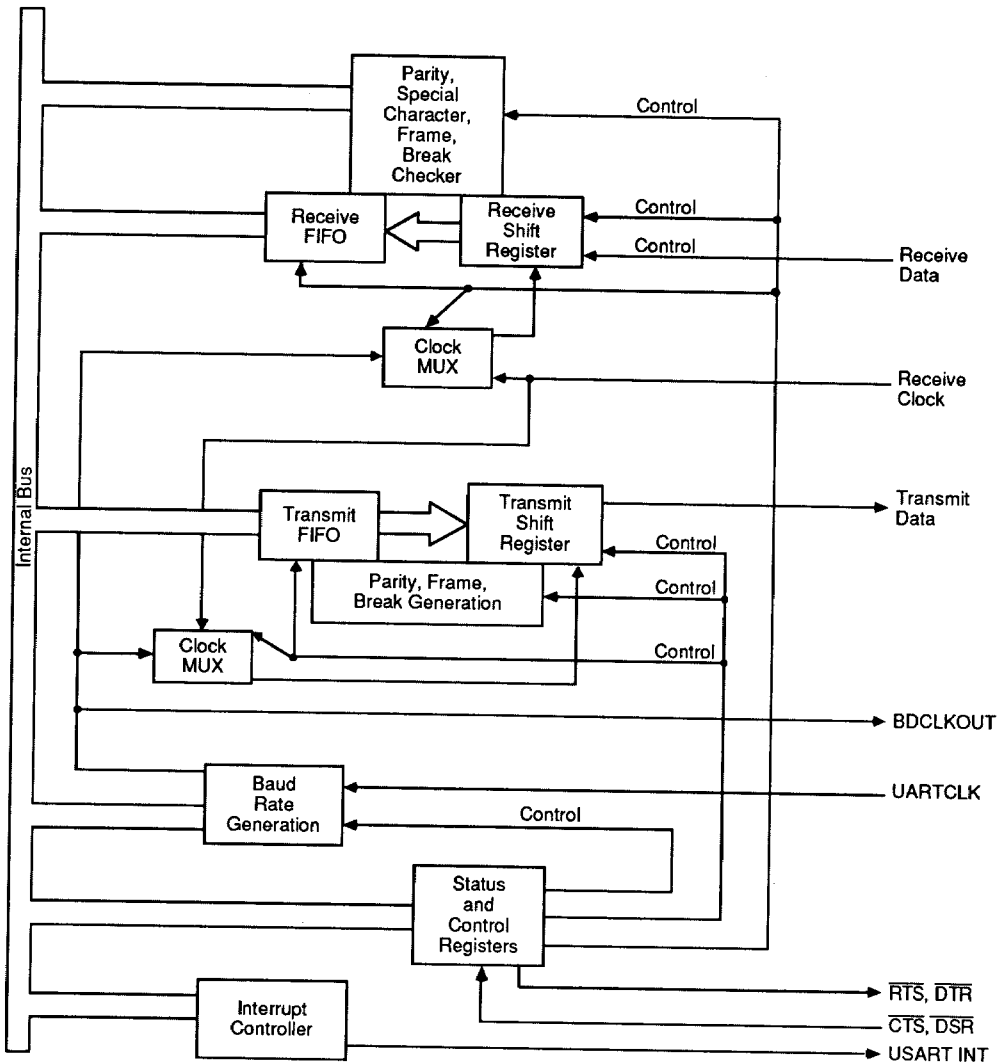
Internal Bus

Parity, Special Character, Frame, Break Checker

Control

Receive FIFO

Receive Shift Register

Control

Control

Receive Data

Clock MUX

Receive Clock

Transmit FIFO

Transmit Shift Register

Transmit Data

Control

Parity, Frame, Break Generation

Control

Clock MUX

Control

BDCLKOUT

Baud Rate Generation

UARTCLK

Control

Status and Control Registers

$\overline{RTS}$, $\overline{DTR}$

Interrupt Controller

$\overline{CTS}$, $\overline{DSR}$

USART INT